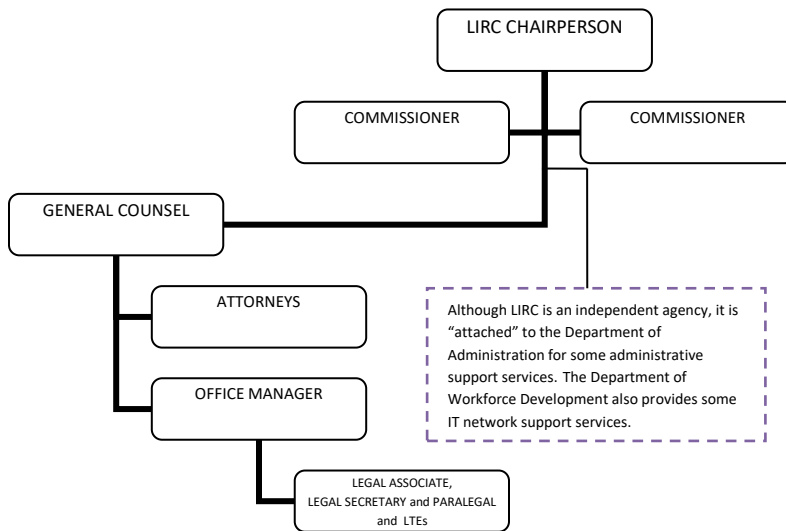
LIRC CHAIRPERSON

COMMISSIONER

COMMISSIONER

GENERAL COUNSEL

ATTORNEYS

OFFICE MANAGER

LEGAL ASSOCIATE, LEGAL SECRETARY and PARALEGAL and LTEs

Although LIRC is an independent agency, it is "attached" to the Department of Administration for some administrative support services. The Department of Workforce Development also provides some IT network support services.